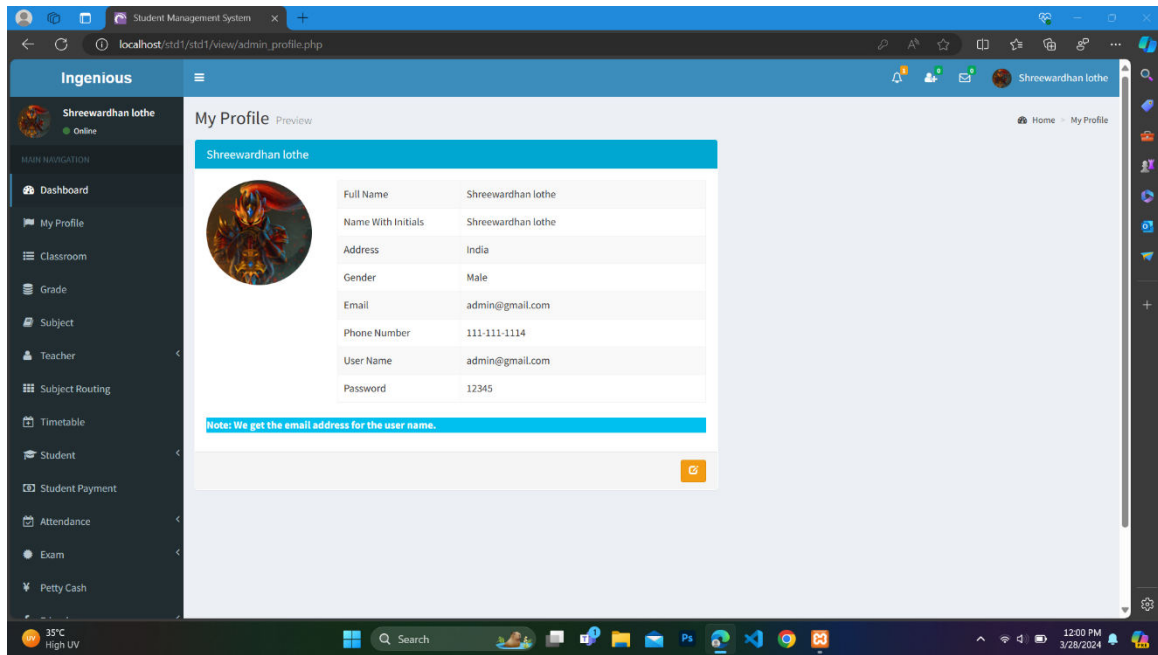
Student Management System

localhost/std1/std1/view/admin_profile.php

Ingenious

Shreewardhan lothe

Shreewardhan lothe
Online

MAIN NAVIGATION

Dashboard
My Profile
Classroom
Grade
Subject
Teacher
Subject Routing
Timetable
Student
Student Payment
Attendance
Exam
Petty Cash

My Profile Preview

Home > My Profile

Shreewardhan lothe

| Full Name | Shreewardhan lothe |
|---|---|
| Name With Initials | Shreewardhan lothe |
| Address | India |
| Gender | Male |
| Email | admin@gmail.com |
| Phone Number | 111-111-1114 |
| User Name | admin@gmail.com |
| Password | 12345 |

Note: We get the email address for the user name.

35°C
High UV

Search

12:00 PM
3/28/2024